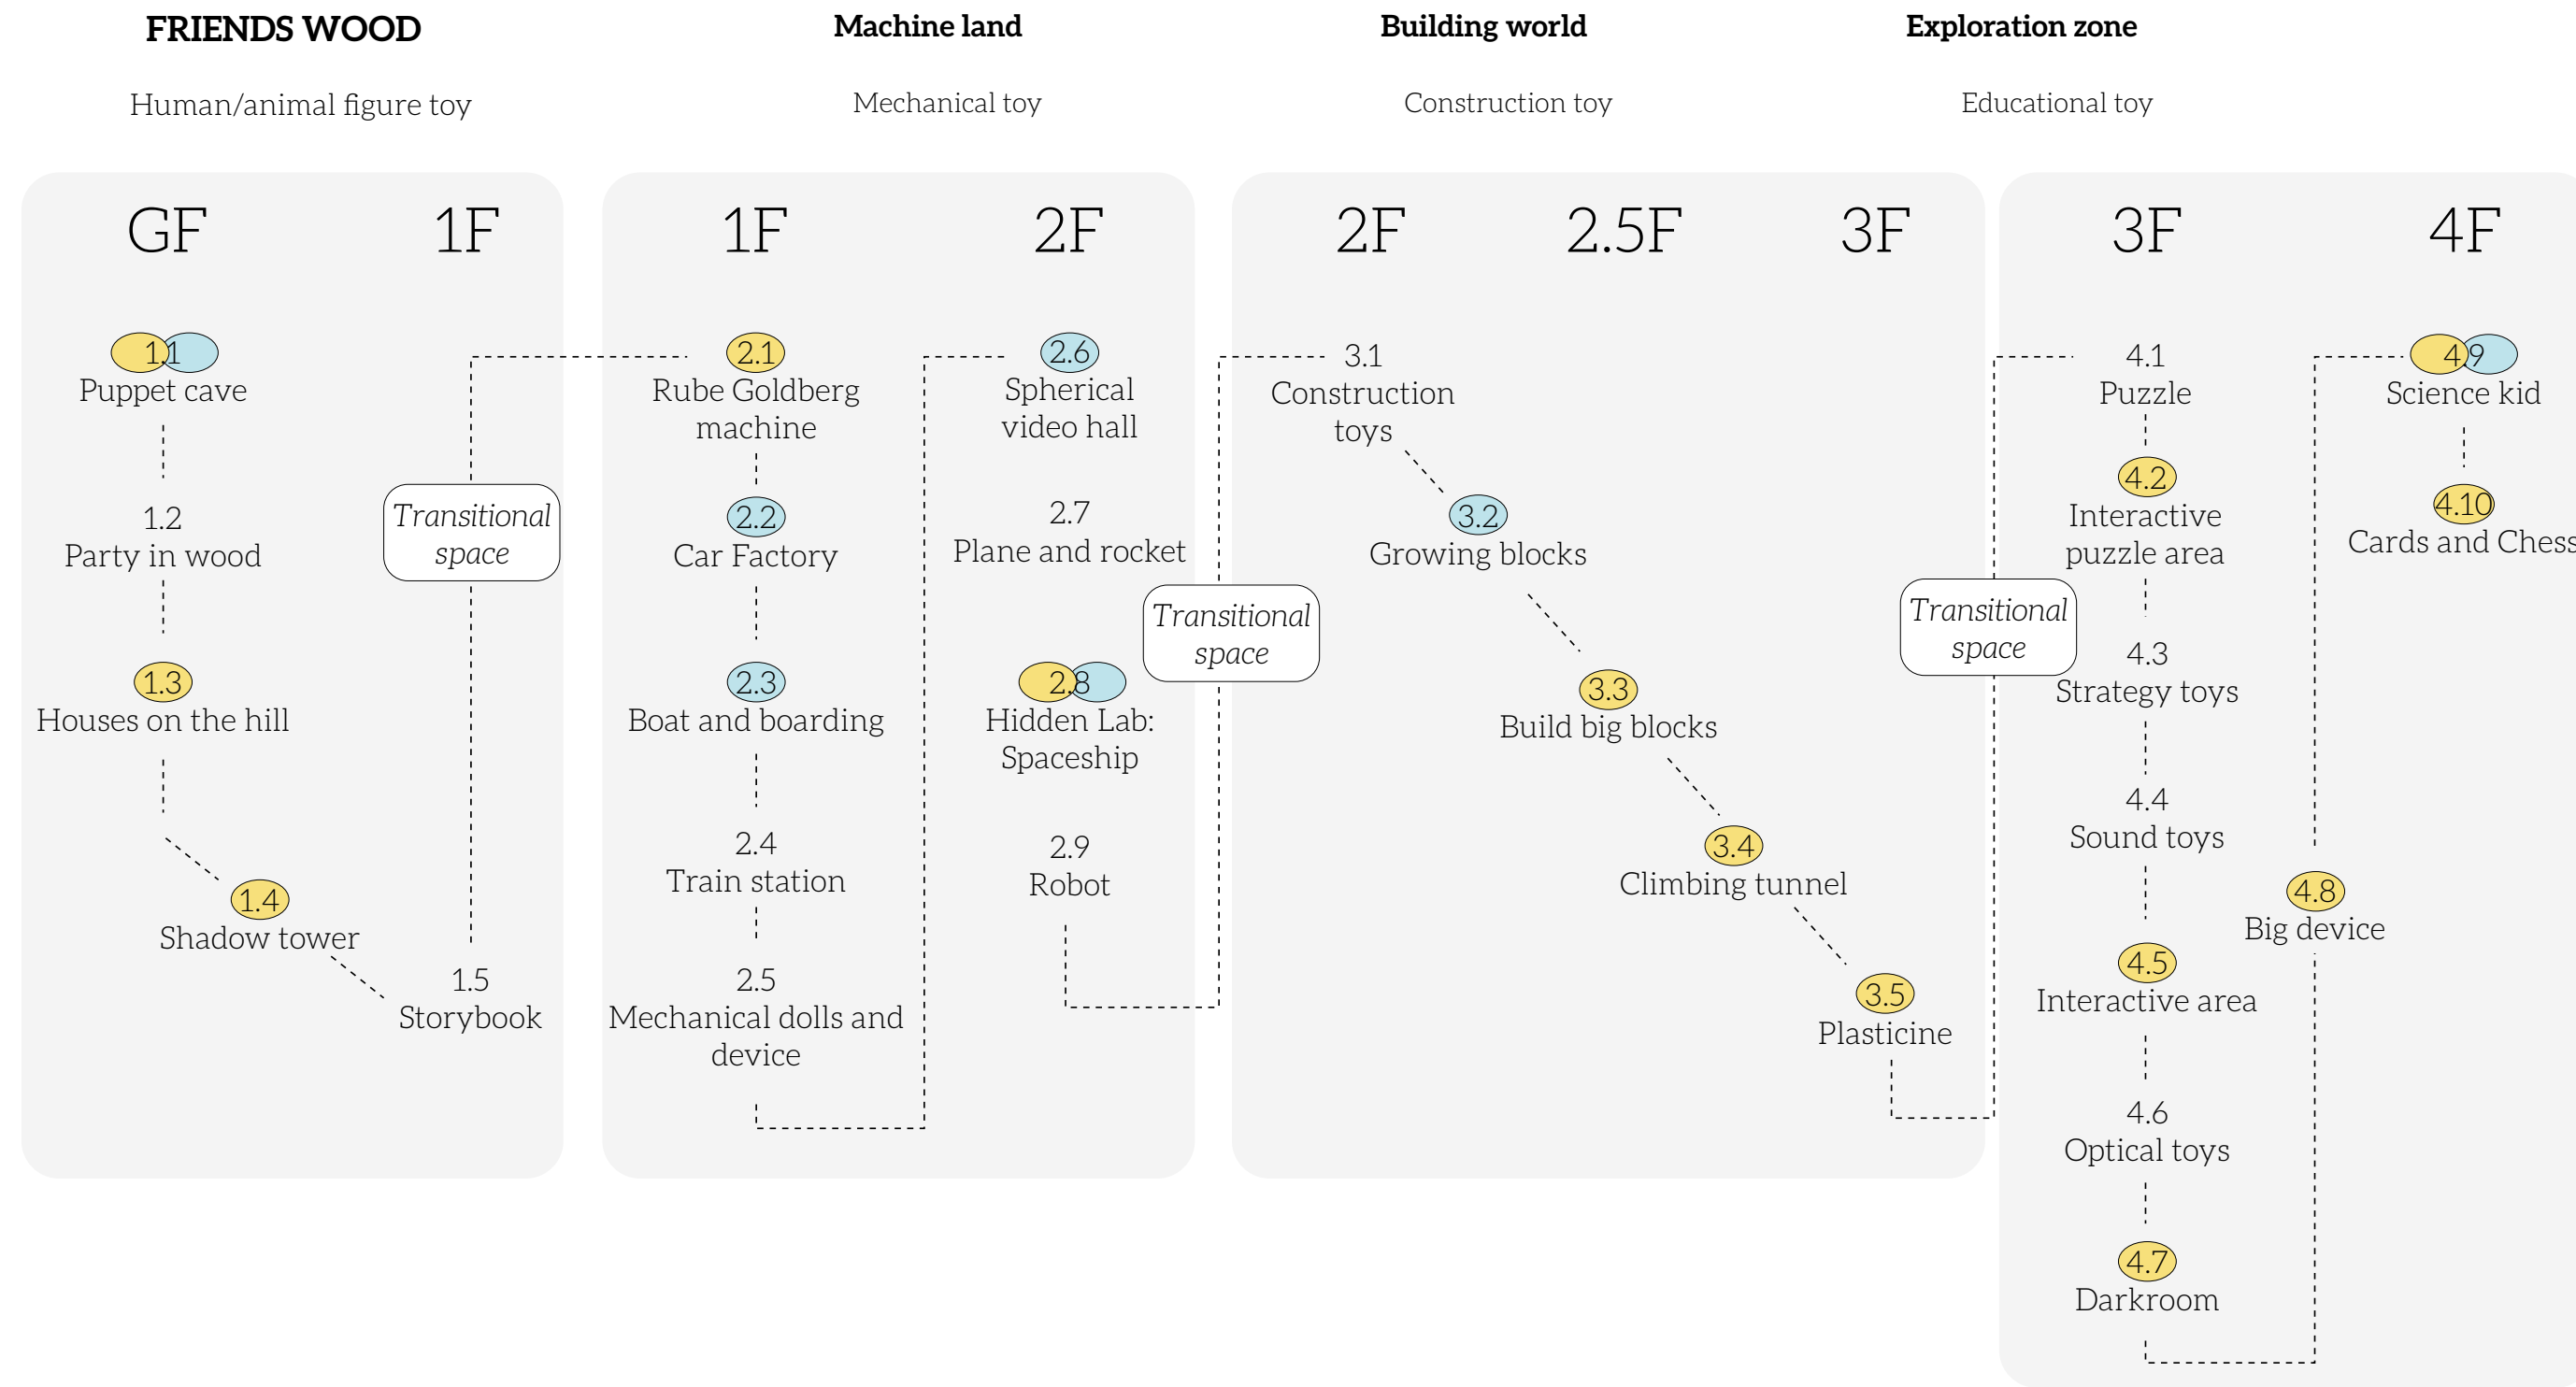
FRIENDS WOOD

Human/animal figure toy

Machine land

Mechanical toy

Building world

Construction toy

Exploration zone

Educational toy

GF

1F

1.1
Puppet cave

1.2
Party in wood

1.3
Houses on the hill

1.4
Shadow tower

1.5
Storybook

Transitional space

1F

2F

2.1
Rube Goldberg machine

2.2
Car Factory

2.3
Boat and boarding

2.4
Train station

2.5
Mechanical dolls and device

2.6
Spherical video hall

2.7
Plane and rocket

2.8
Hidden Lab: Spaceship

2.9
Robot

Transitional space

2F

2.5F

3F

3.1
Construction toys

3.2
Growing blocks

3.3
Build big blocks

3.4
Climbing tunnel

3.5
Plasticine

Transitional space

3F

4F

4.1
Puzzle

4.2
Interactive puzzle area

4.3
Strategy toys

4.4
Sound toys

4.5
Interactive area

4.6
Optical toys

4.7
Darkroom

4.8
Big device

4.9
Science kid

4.10
Cards and Chess